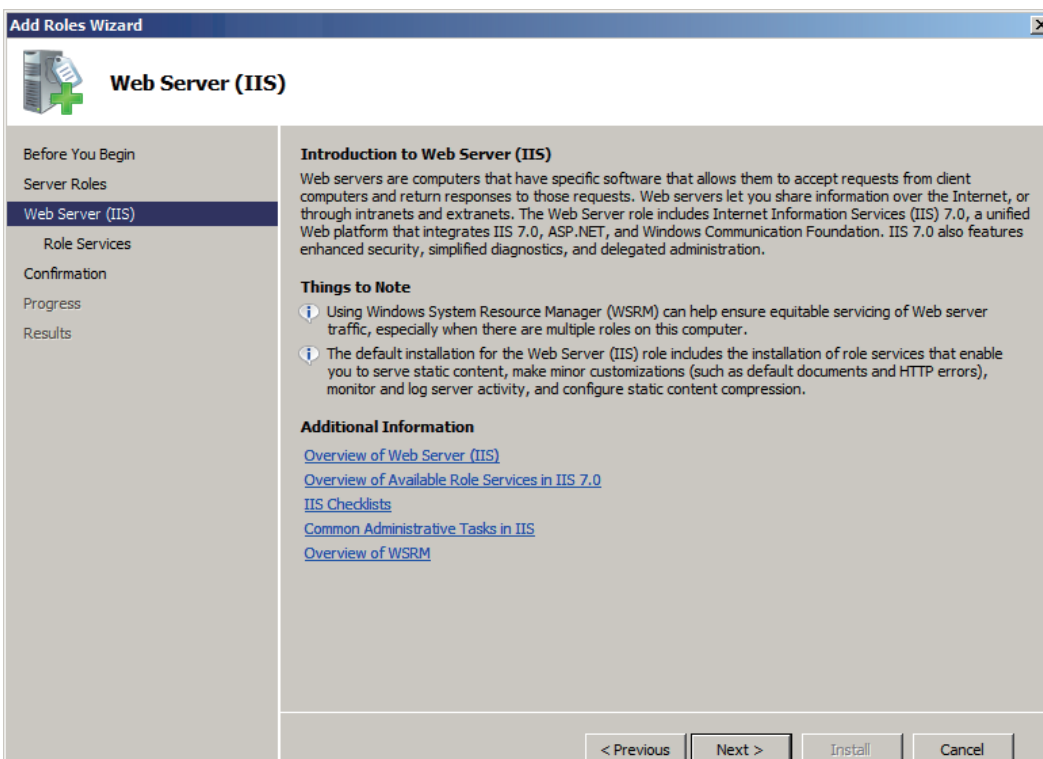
Add Roles Wizard

Web Server (IIS)

Before You Begin
Server Roles
Web Server (IIS)
Role Services
Confirmation
Progress
Results

Introduction to Web Server (IIS)
Web servers are computers that have specific software that allows them to accept requests from client computers and return responses to those requests. Web servers let you share information over the Internet, or through intranets and extranets. The Web Server role includes Internet Information Services (IIS) 7.0, a unified Web platform that integrates IIS 7.0, ASP.NET, and Windows Communication Foundation. IIS 7.0 also features enhanced security, simplified diagnostics, and delegated administration.

Things to Note
Using Windows System Resource Manager (WSRM) can help ensure equitable servicing of Web server traffic, especially when there are multiple roles on this computer.
The default installation for the Web Server (IIS) role includes the installation of role services that enable you to serve static content, make minor customizations (such as default documents and HTTP errors), monitor and log server activity, and configure static content compression.

Additional Information
Overview of Web Server (IIS)
Overview of Available Role Services in IIS 7.0
IIS Checklists
Common Administrative Tasks in IIS
Overview of WSRM

< Previous
Next >
Install
Cancel